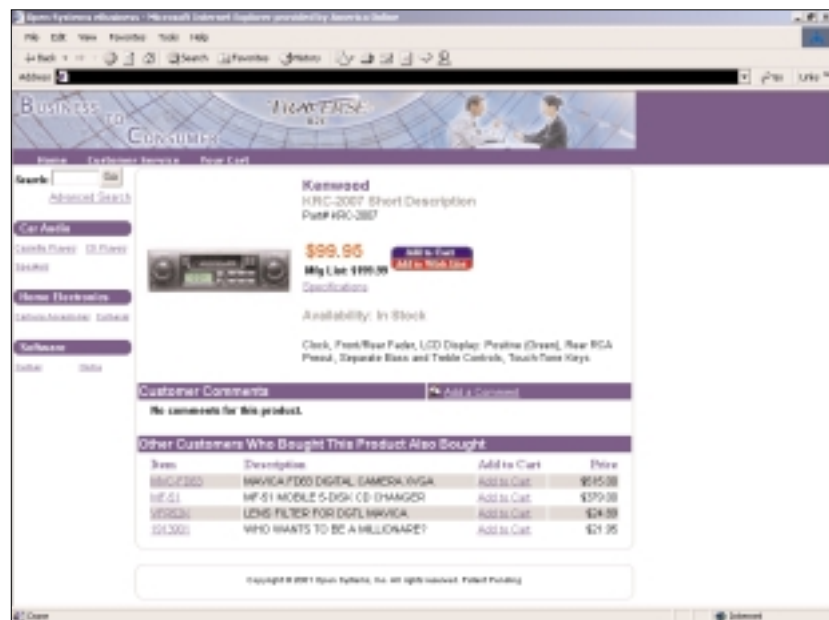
Open Systems eBusiness - Microsoft Internet Explorer provided by America Online

File Edit View Favorites Tools Help

Back Search Favorites History

Address

Go Links

BUSINESS TO CONSUMER

Home Customer Service Your Cart

Search: Go

Advanced Search

Car Audio

Cassette Players CD Players Speakers

Home Electronics

Cameras Accessories Software

Software

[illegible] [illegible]

Kenwood

KRC-2007 Short Description

Part# KRC-2007

$99.95

Mfg List: $199.99

Specifications

Add to Cart

Add to Wish List

Availability: In Stock

Clock, Front/Rear Fader, LCD Display: Positive (Green), Rear RCA Preout, Separate Bass and Treble Controls, Touch Tone Keys

Customer Comments

Add a Comment

No comments for this product.

Other Customers Who Bought This Product Also Bought

| Item | Description | Add to Cart | Price |
|---|---|---|---|
| MVC-FD83 | MAVICA FD83 DIGITAL CAMERA W/GA | Add to Cart | $515.00 |
| MF-51 | MF-51 MOBILE 5-DISK CD CHANGER | Add to Cart | $379.00 |
| VF82CN | LENS FILTER FOR DGTL MAVICA | Add to Cart | $24.99 |
| 1013001 | WHO WANTS TO BE A MILLIONARE? | Add to Cart | $21.95 |

Copyright © 2001 Open Systems, Inc. All rights reserved. Patent Pending

Done

Internet